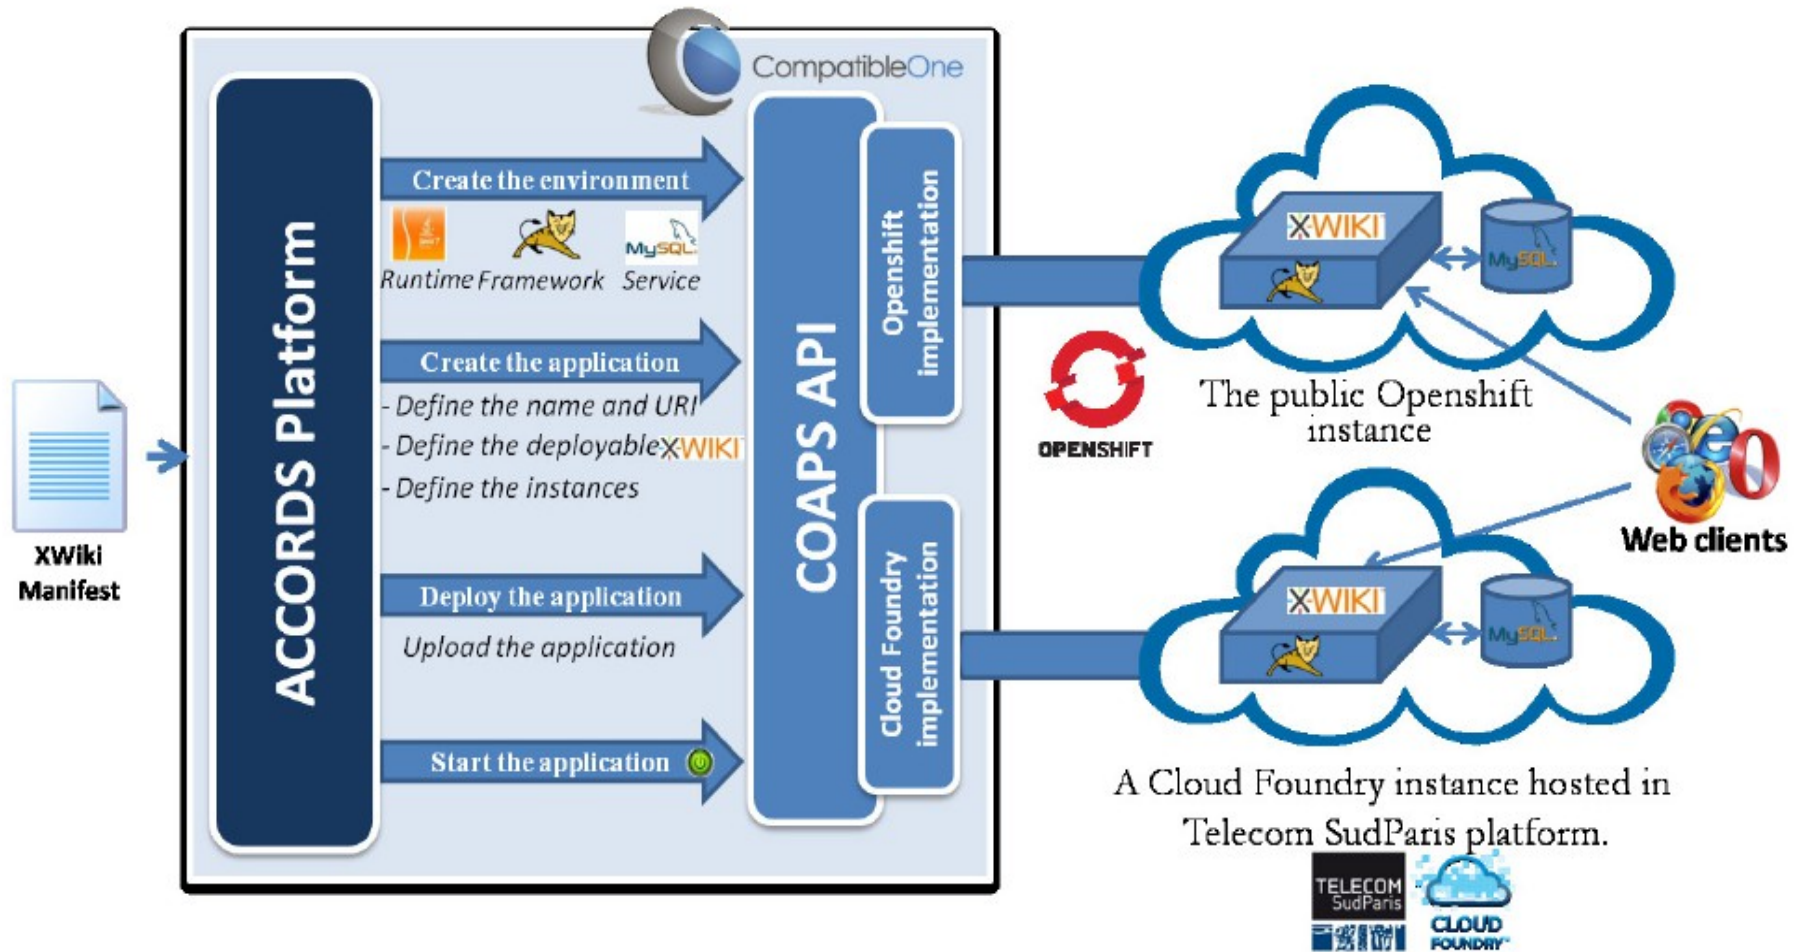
CompatibleOne

XWiki Manifest

ACCORDS Platform

Create the environment

Runtime Framework Service

MySQL

Create the application

- Define the name and URI

- Define the deployable XWIKI

- Define the instances

Deploy the application

Upload the application

Start the application

COAPS API

Openshift implementation

Cloud Foundry implementation

XWIKI

MySQL

OPENSHIFT

The public Openshift instance

Web clients

XWIKI

MySQL

A Cloud Foundry instance hosted in Telecom SudParis platform.

TELECOM SudParis

CLOUD FOUNDRY